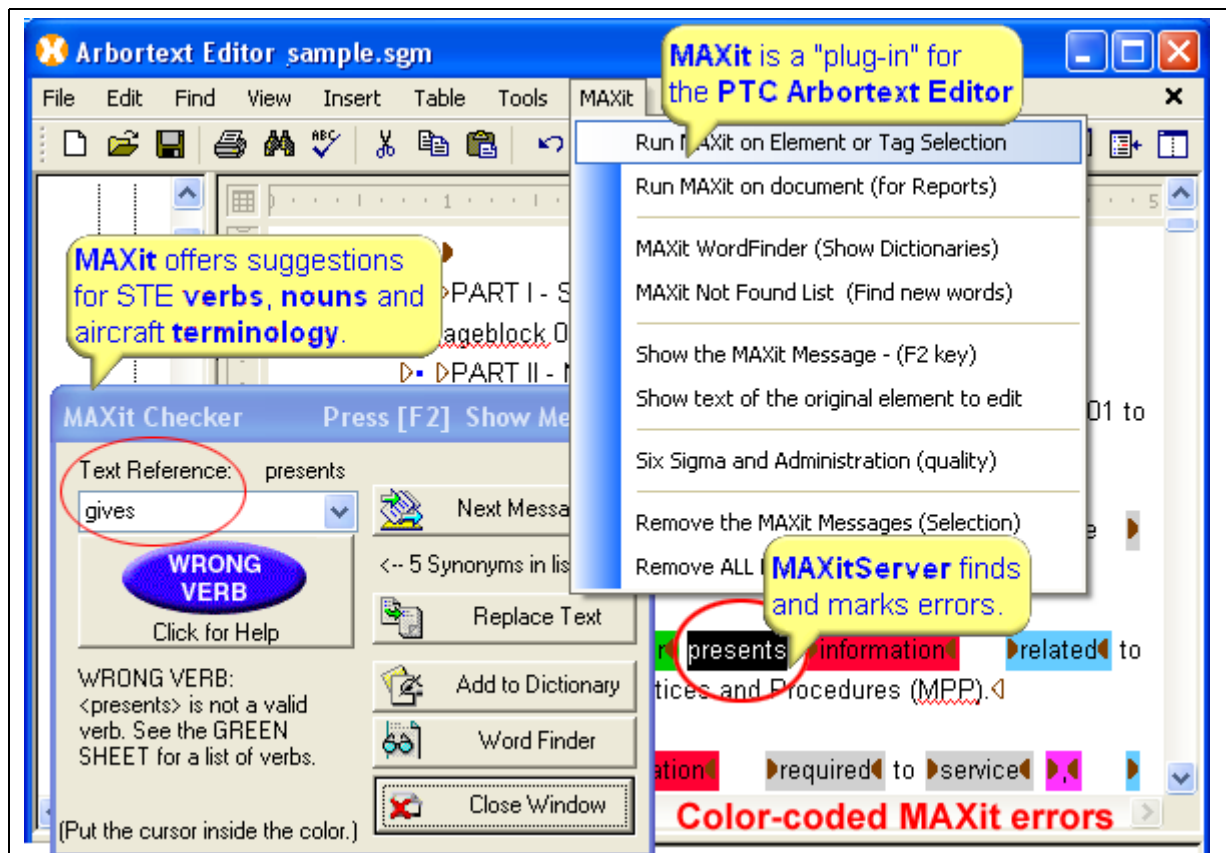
Arbortext Editor sample.sgm

MAXit is a "plug-in" for the PTC Arbortext Editor

File Edit Find View Insert Table Tools MAXit

Run MAXit on Element or Tag Selection
Run MAXit on document (for Reports)
MAXit WordFinder (Show Dictionaries)
MAXit Not Found List (Find new words)
Show the MAXit Message - (F2 key)
Show text of the original element to edit
Six Sigma and Administration (quality)
Remove the MAXit Messages (Selection)
Remove ALL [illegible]

MAXit offers suggestions for STE verbs, nouns and aircraft terminology.

PART I - S
ageblock 0
PART II - N
01 to

MAXit Checker Press [F2] Show Me

Text Reference: presents
gives
WRONG VERB
Click for Help
WRONG VERB: <presents> is not a valid verb. See the GREEN SHEET for a list of verbs.
(Put the cursor inside the color.)

Next Messa
<-- 5 Synonyms in lis
Replace Text
Add to Dictionary
Word Finder
Close Window

MAXitServer finds and marks errors.

presents information related to
tices and Procedures (MPP).
ation required to service

Color-coded MAXit errors